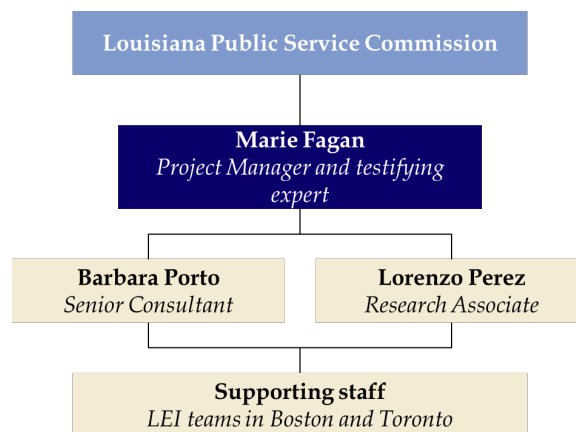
Louisiana Public Service Commission

Marie Fagan
Project Manager and testifying expert

Barbara Porto
Senior Consultant

Lorenzo Perez
Research Associate

Supporting staff
LEI teams in Boston and Toronto